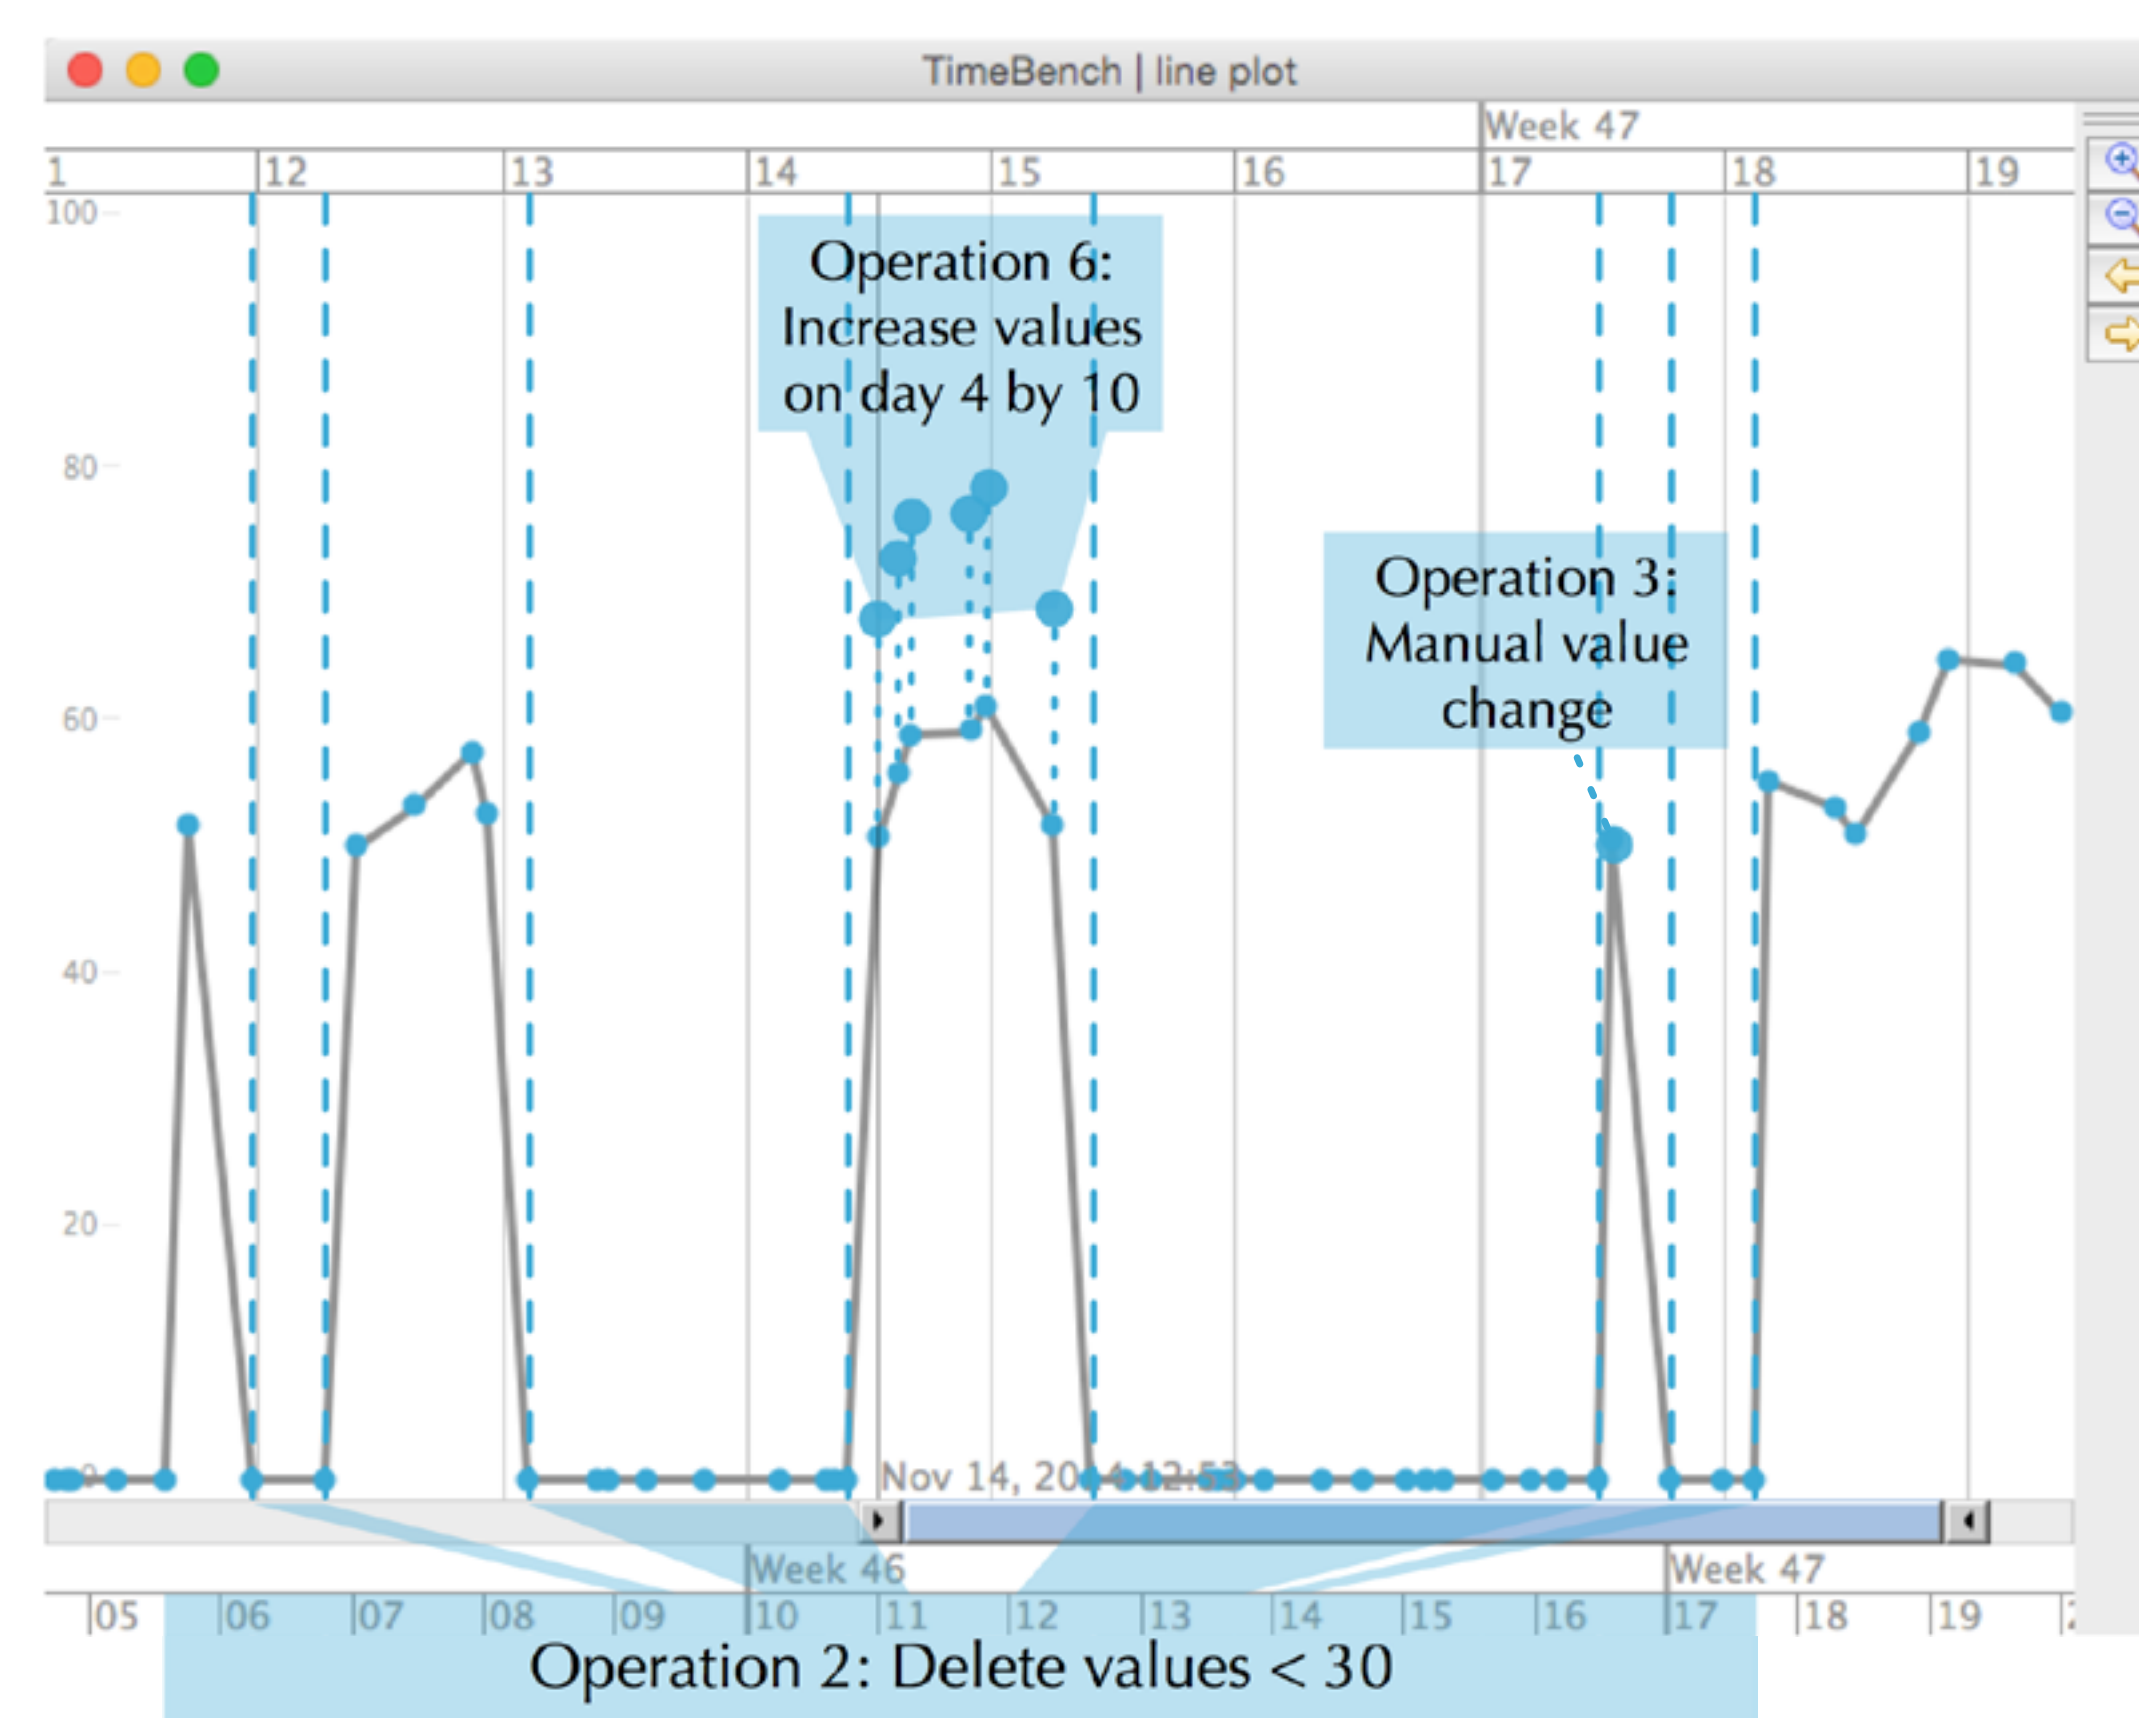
TimeBench | line plot

Week 47

1 12 13 14 15 16 17 18 19

100
80
60
40
20
0

Operation 6: Increase values on day 4 by 10

Operation 3: Manual value change

Nov 14, 20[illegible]

Week 46 Week 47

05 06 07 08 09 10 11 12 13 14 15 16 17 18 19

Operation 2: Delete values < 30